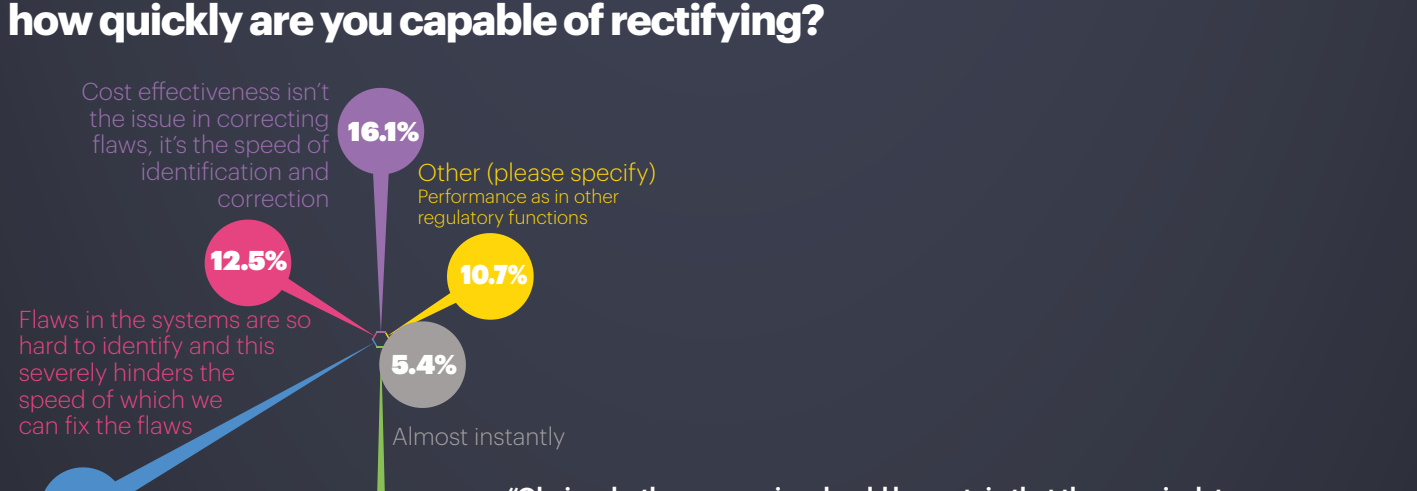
how quickly are you capable of rectifying?

Cost effectiveness isn't the issue in correcting flaws, it's the speed of identification and correction

16.1%

Other (please specify)
Performance as in other regulatory functions

12.5%

10.7%

Flaws in the systems are so hard to identify and this severely hinders the speed of which we can fix the flaws

5.4%

Almost instantly

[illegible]